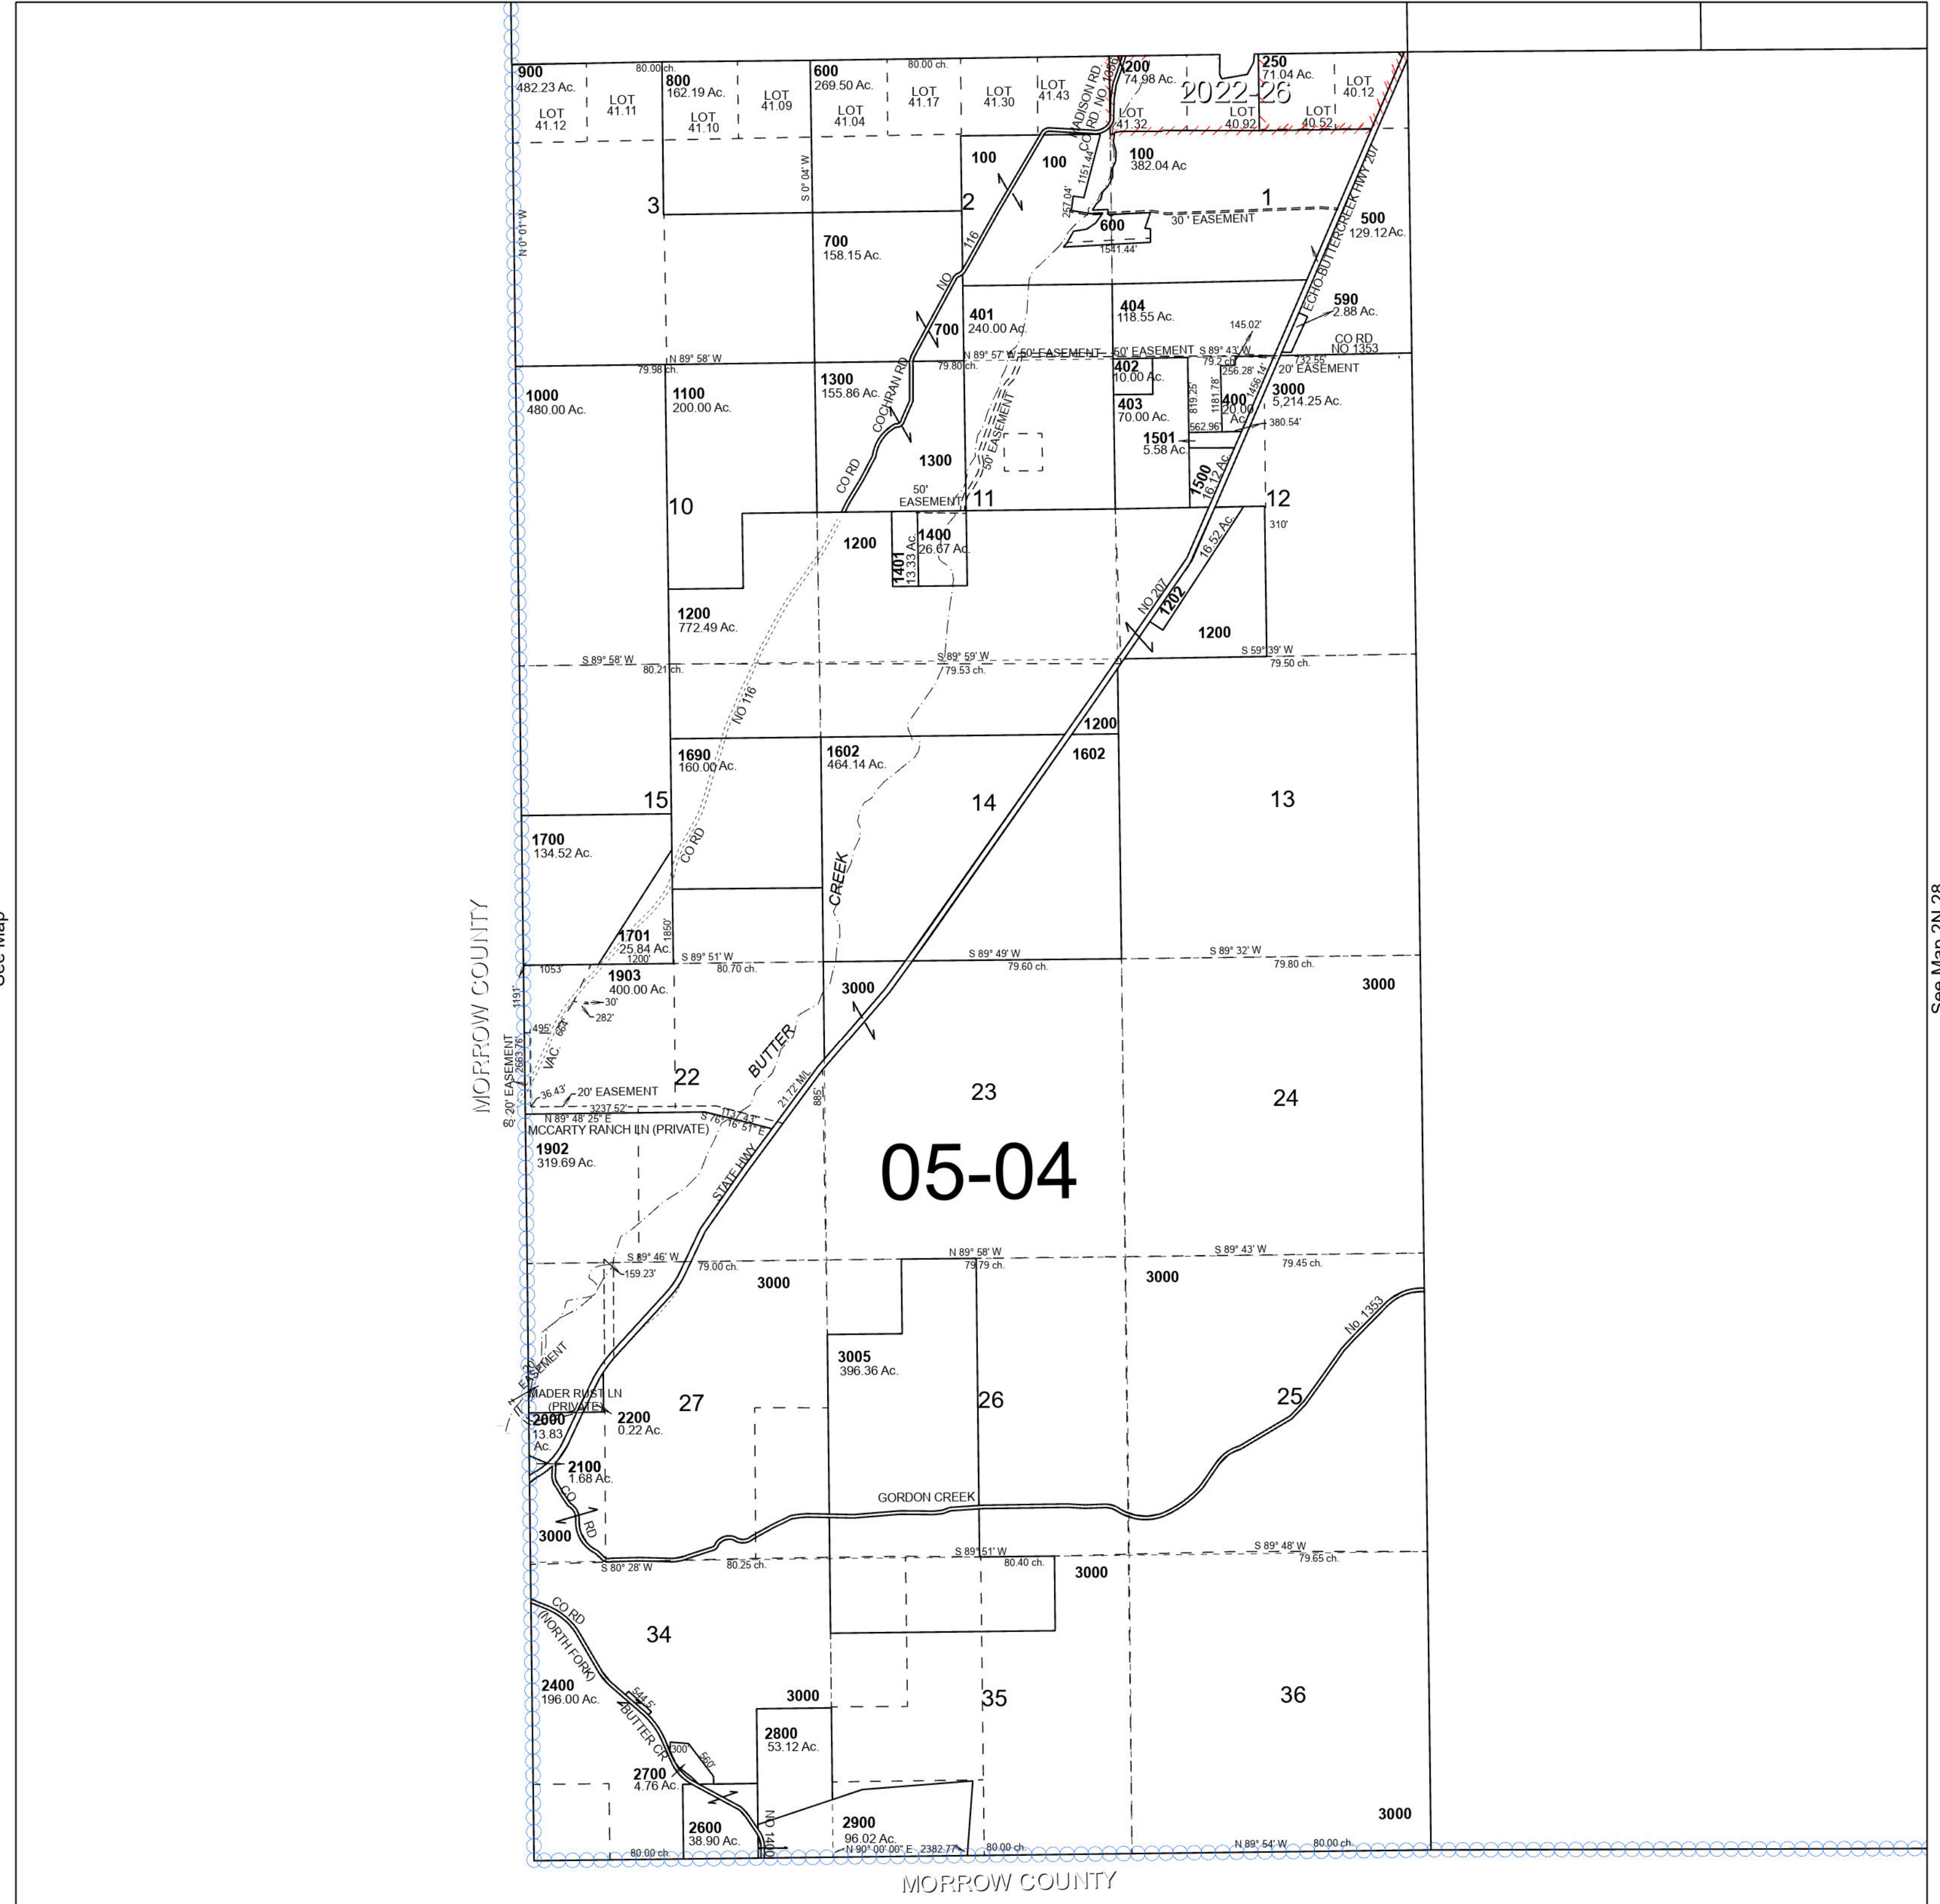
900
482.23 Ac.
80.00 ch.
LOT 41.12
LOT 41.11
800
162.19 Ac.
LOT 41.10
LOT 41.09
600
269.50 Ac.
80.00 ch.
LOT 41.04
LOT 41.17
LOT 41.30
LOT 41.43
MADISON RD
CO RD. NO.
200
74.98 Ac.
LOT 41.32
2022-26
250
71.04 Ac.
LOT 40.92
LOT 40.52
LOT 40.12
100
100
100
382.04 Ac
3
S 0° 04' W
2
1
N 0° 01' W
116
600
30' EASEMENT
500
129.12 Ac.
1541.44'
700
158.15 Ac.
NO
ECHO-BUTTERCREEK HWY 207
590
2.88 Ac.
401
240.00 Ac.
404
118.55 Ac.
145.02'
CO RD NO 1353
700
N 89° 58' W
79.98 ch.
79.80 ch.
N 89° 57' W
50' EASEMENT
50' EASEMENT
S 89° 43' W
79.2 ch.
732.55'
20' EASEMENT
1000
480.00 Ac.
1100
200.00 Ac.
1300
155.86 Ac.
COCHRAN RD
50' EASEMENT
402
10.00 Ac.
403
70.00 Ac.
819.25'
1181.78'
256.28'
1456.14'
400
20.00 Ac.
3000
5,214.25 Ac.
380.54'
562.96'
1501
5.58 Ac.
1300
CO RD
50' EASEMENT
10
11
1500
16.12 Ac.
12
310'
1200
1400
26.67 Ac.
1401
13.33 Ac.
16.52 Ac.
1200
772.49 Ac.
NO 207
1202
1200
S 89° 58' W
80.21 ch.
S 89° 59' W
79.53 ch.
S 59° 39' W
79.50 ch.
NO 116
1200
1690
160.00 Ac.
1602
464.14 Ac.
1602
15
14
13
1700
134.52 Ac.
CO RD
CREEK
1701
25.84 Ac.
1850'
1200'
S 89° 51' W
80.70 ch.
S 89° 49' W
79.60 ch.
S 89° 32' W
79.80 ch.
1053'
1903
400.00 Ac.
30'
282'
3000
3000
MORROW COUNTY
1191'
495'
VAC.
2683.76'
20' EASEMENT
36.43'
20' EASEMENT
22
BUTTER
21.72' M/L
885'
23
24
60'
3237.52'
N 89° 48' 25" E
MCCARTY RANCH LN (PRIVATE)
1137.41'
S 76° 16' 51" E
1902
319.69 Ac.
STATE HWY
05-04
S 89° 46' W
79.00 ch.
159.23'
N 89° 58' W
79.79 ch.
S 89° 43' W
79.45 ch.
3000
3000
No 1353
EASEMENT
3005
396.36 Ac.
MADER RUST LN (PRIVATE)
2000
13.83 Ac.
2200
0.22 Ac.
27
26
25
2100
1.68 Ac.
GORDON CREEK
CO RD
3000
S 80° 28' W
80.25 ch.
S 89° 51' W
80.40 ch.
S 89° 48' W
79.65 ch.
3000
CO RD (NORTH FORK)
34
2400
196.00 Ac.
BUTTER CR
3000
35
36
2800
53.12 Ac.
300
560'
2700
4.76 Ac.
2600
38.90 Ac.
NO 1400
2900
96.02 Ac.
N 90° 00' 00" E
2382.77'
80.00 ch.
N 89° 54' W
80.00 ch.
80.00 ch.
3000
MORROW COUNTY
See Map
See Map 2N 28